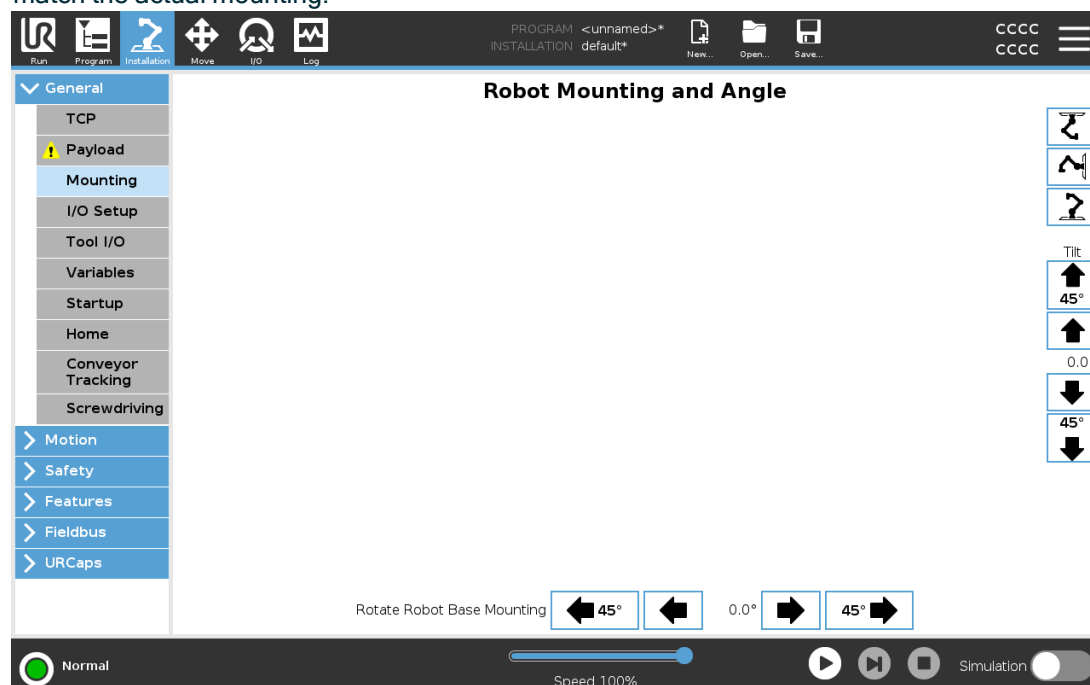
match the actual mounting.

Run Program Installation Move I/O Log

PROGRAM <unnamed>*
INSTALLATION default*

New... Open... Save...

CCCC
CCCC

General
TCP
Payload
Mounting
I/O Setup
Tool I/O
Variables
Startup
Home
Conveyor Tracking
Screwdriving
Motion
Safety
Features
Fieldbus
URCaps

Robot Mounting and Angle

Tilt
45°
0.0
45°

Rotate Robot Base Mounting 45° 0.0° 45°

Normal

Speed 100%

Simulation